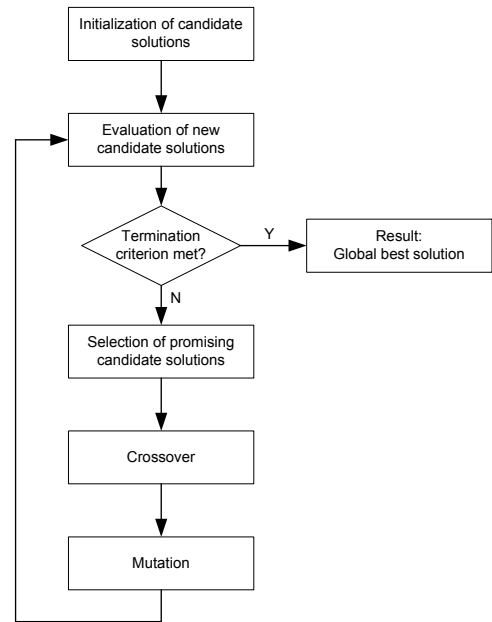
Initialization of candidate solutions

Evaluation of new candidate solutions

Termination criterion met?

Y

Result:
Global best solution

N

Selection of promising candidate solutions

Crossover

Mutation